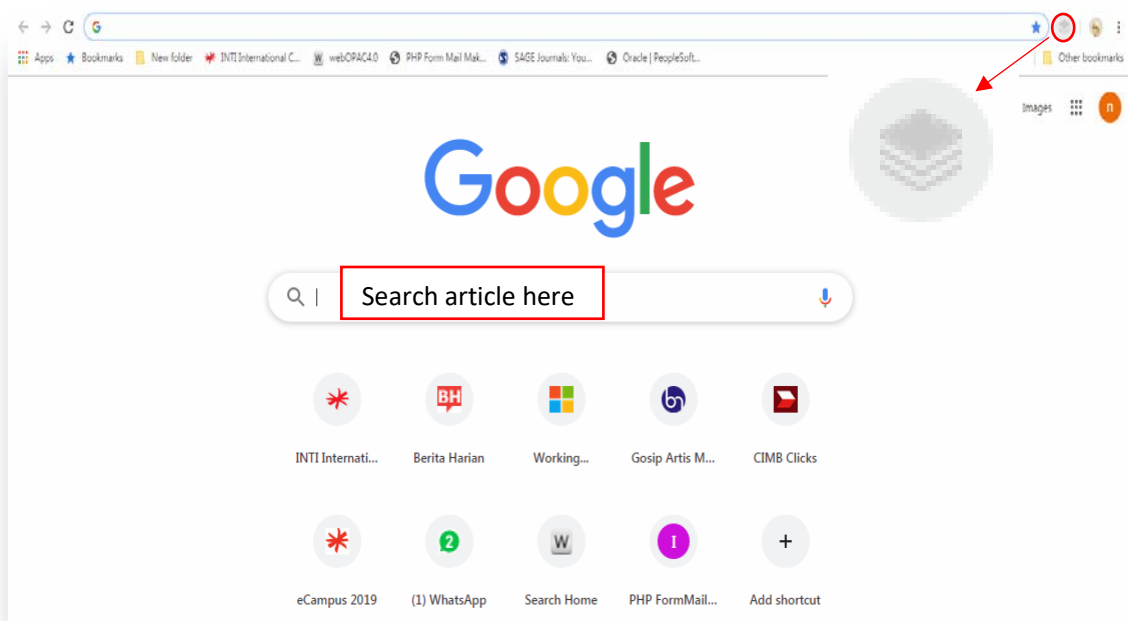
Apps Bookmarks New folder INTI International C... webOPAC4.0 PHP Form Mail Mak... SAGE Journals: You... Oracle | PeopleSoft... Other bookmarks

Images n

Google

Search article here

INTI Internati... Berita Harian Working... Gosip Artis M... CIMB Clicks

eCampus 2019 (1) WhatsApp Search Home PHP FormMail... Add shortcut